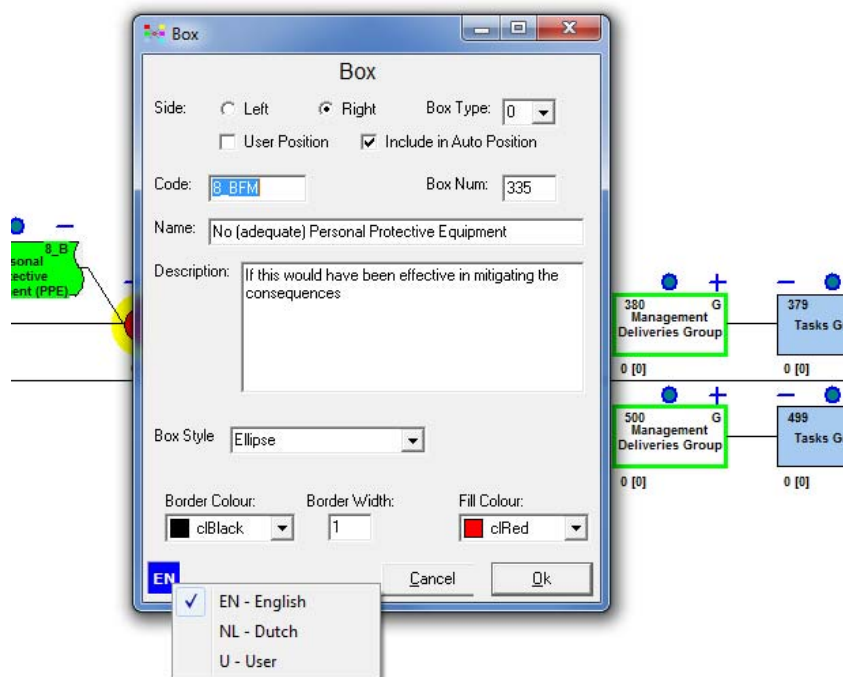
Box

Box

Side: Left Right Box Type: 0

User Position Include in Auto Position

Code: 8_BFM Box Num: 335

Name: No (adequate) Personal Protective Equipment

Description: If this would have been effective in mitigating the consequences

Box Style Ellipse

Border Colour: clBlack Border Width: 1 Fill Colour: clRed

EN Cancel Ok

EN - English
NL - Dutch
U - User

8_B
sonal
ective
ent (PPE)

380 G
Management
Deliveries Group
0 [0]

379
Tasks G
0 [0]

500 G
Management
Deliveries Group
0 [0]

499
Tasks G
0 [0]